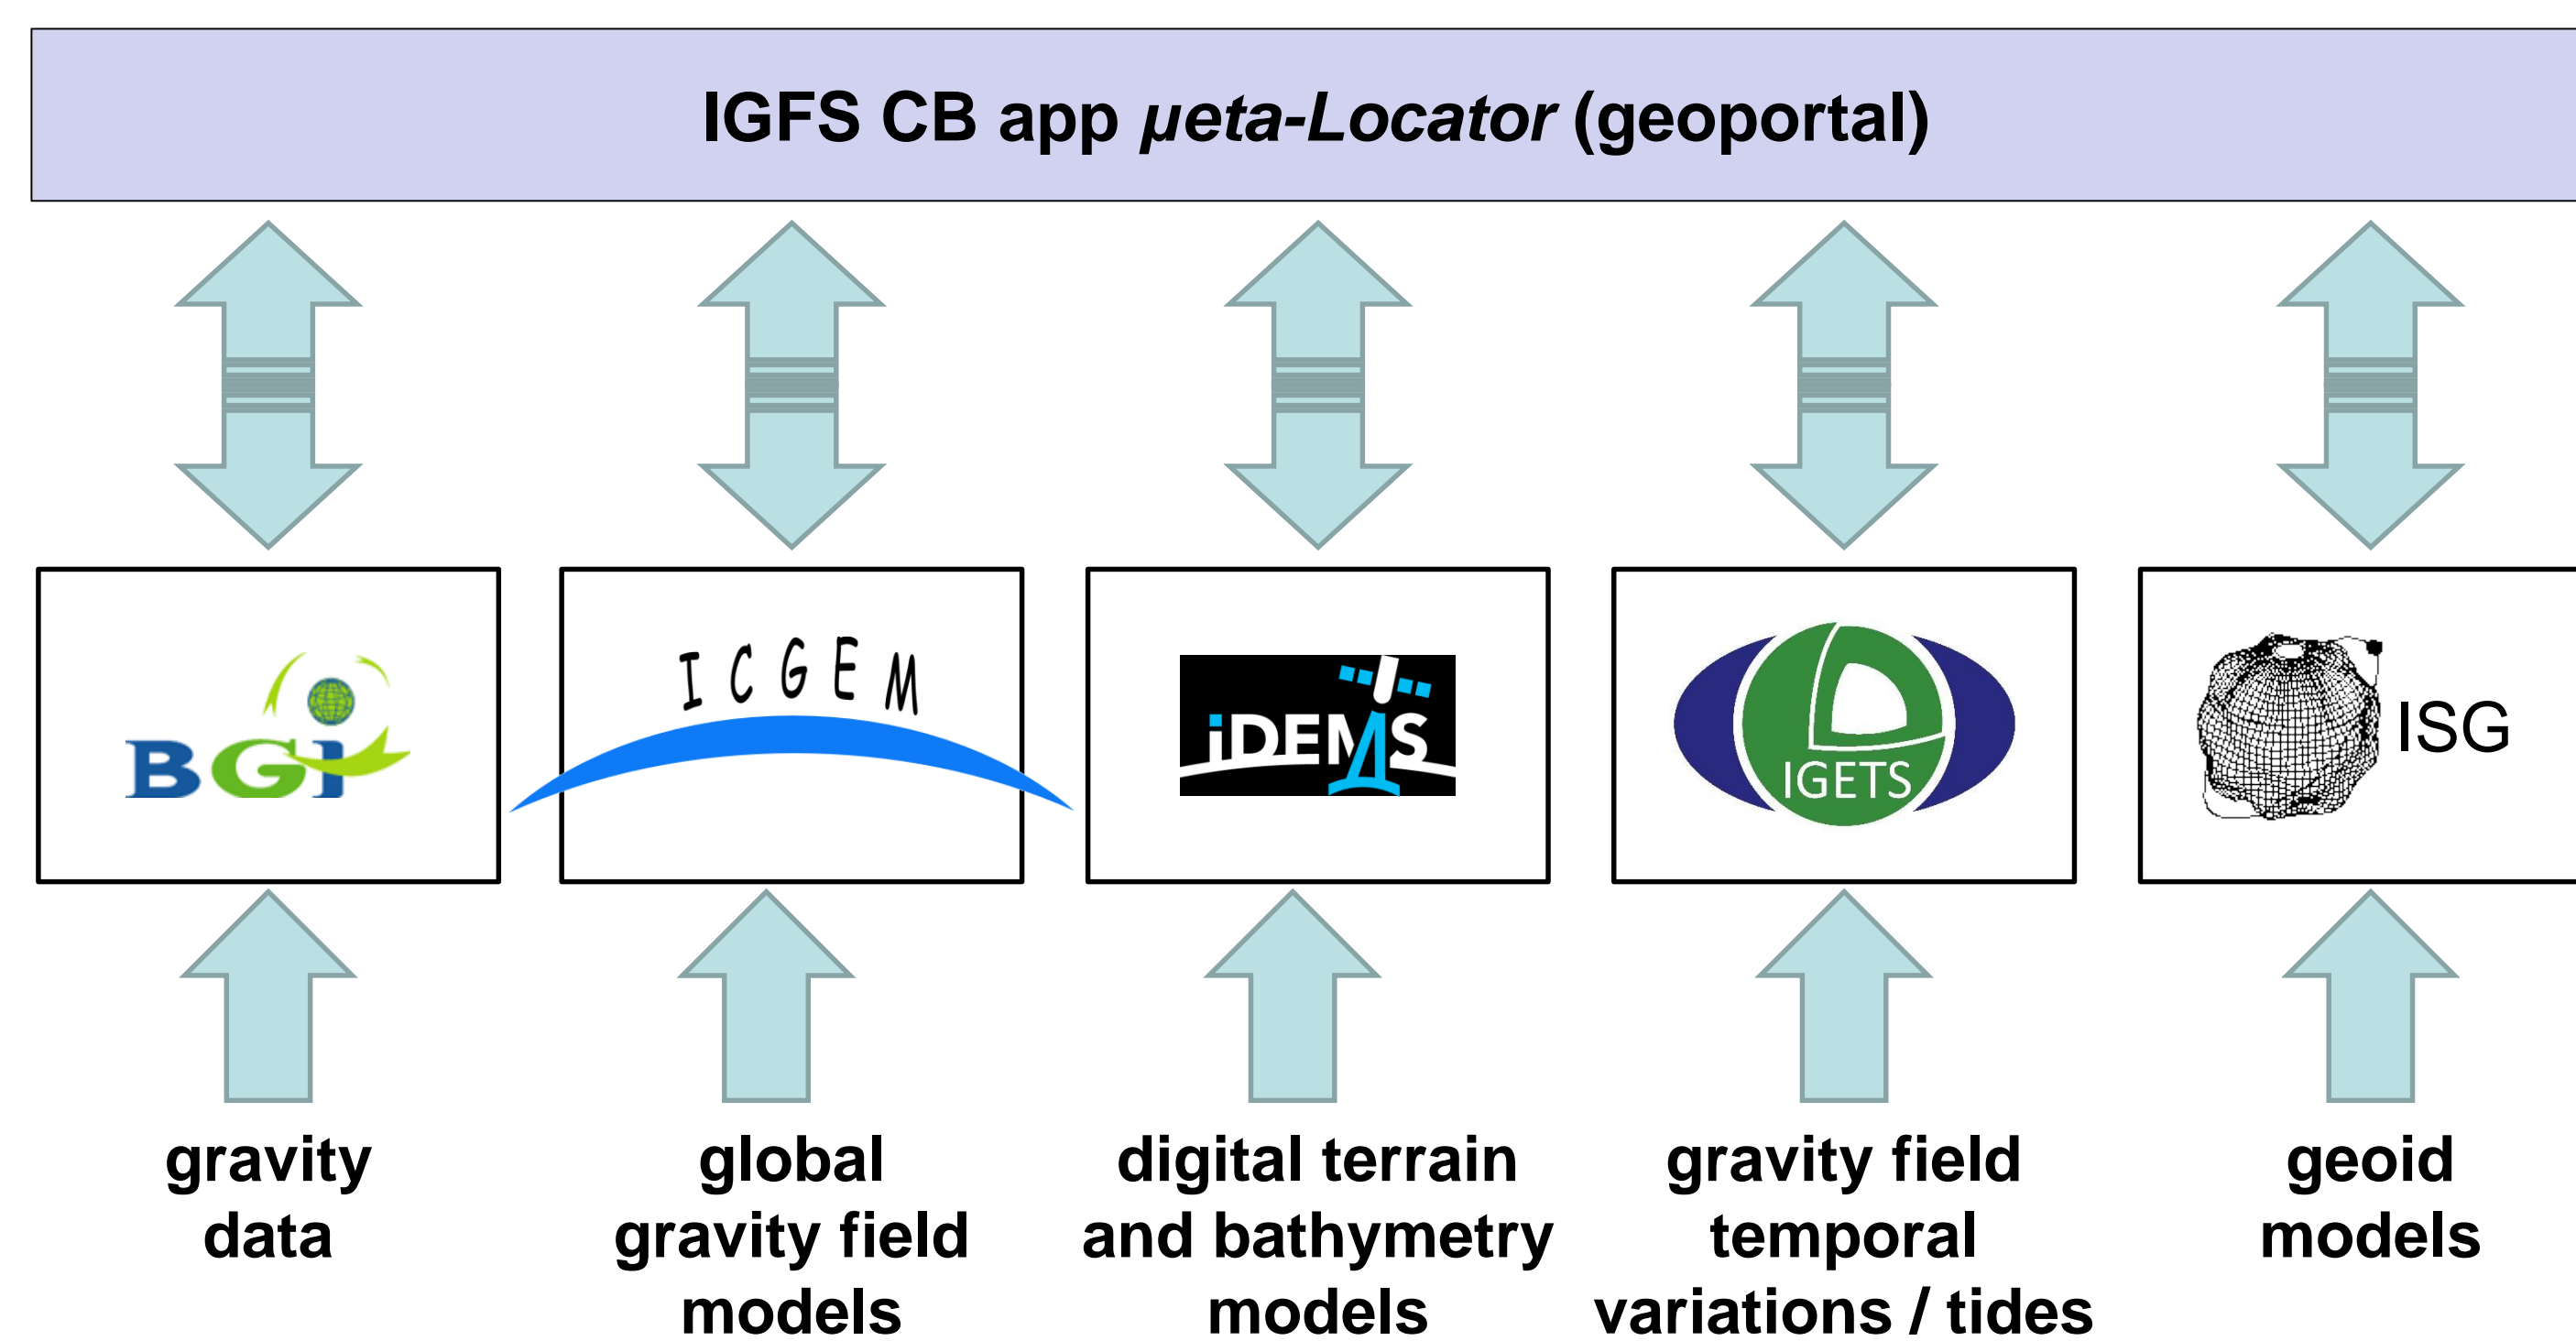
IGFS CB app *μeta-Locator* (geoportal)

BGI

ICGEM

iDEMS

IGETS

ISG

gravity data

global gravity field models

digital terrain and bathymetry models

gravity field temporal variations / tides

geoid models